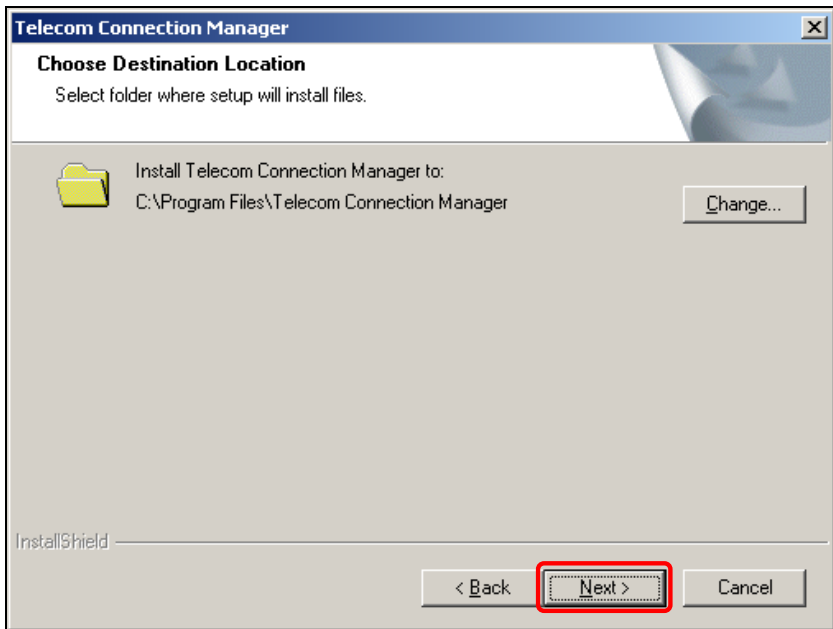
Telecom Connection Manager

Choose Destination Location

Select folder where setup will install files.

Install Telecom Connection Manager to:
C:\Program Files\Telecom Connection Manager

Change...

InstallShield

< Back

Next >

Cancel